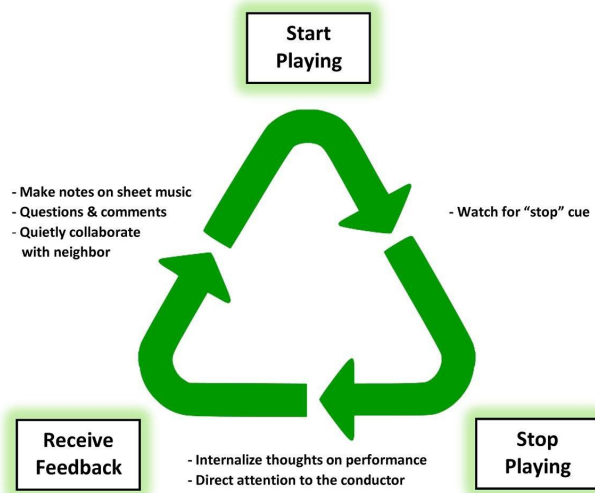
Start Playing

- Make notes on sheet music
- Questions & comments
- Quietly collaborate with neighbor

- Watch for "stop" cue

Receive Feedback

- Internalize thoughts on performance
- Direct attention to the conductor

Stop Playing